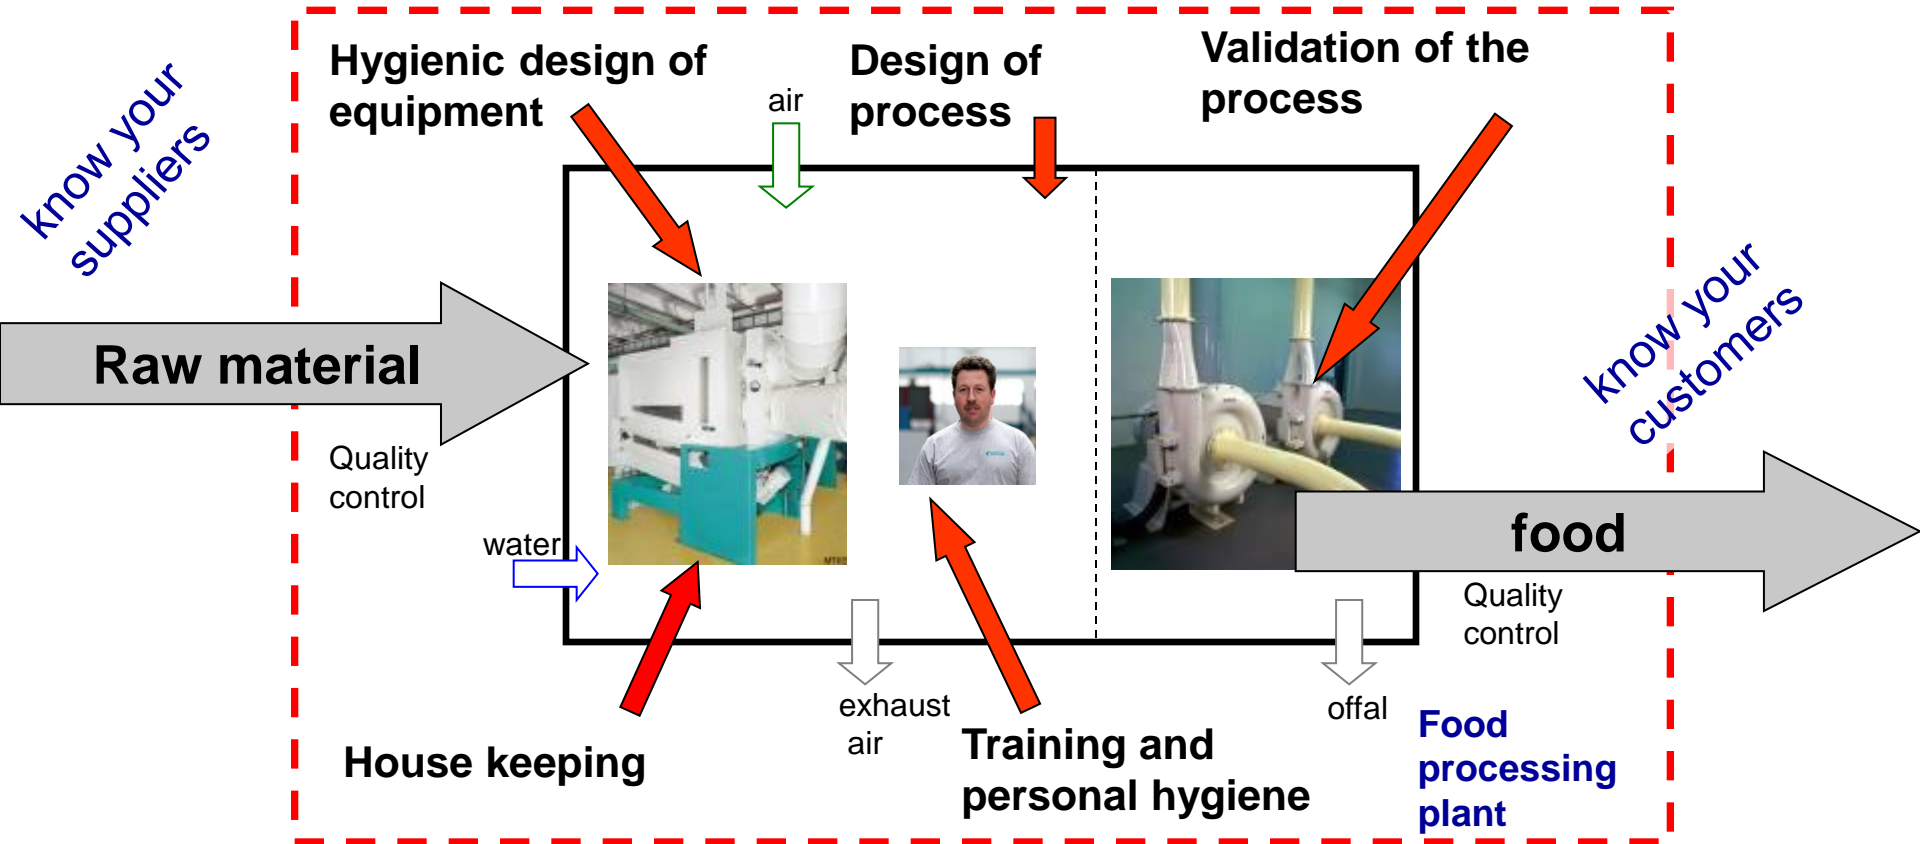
know your suppliers

Hygienic design of equipment

air

Design of process

Validation of the process

Raw material

know your customers

Quality control

water

food

Quality control

exhaust air

offal

House keeping

Training and personal hygiene

Food processing plant